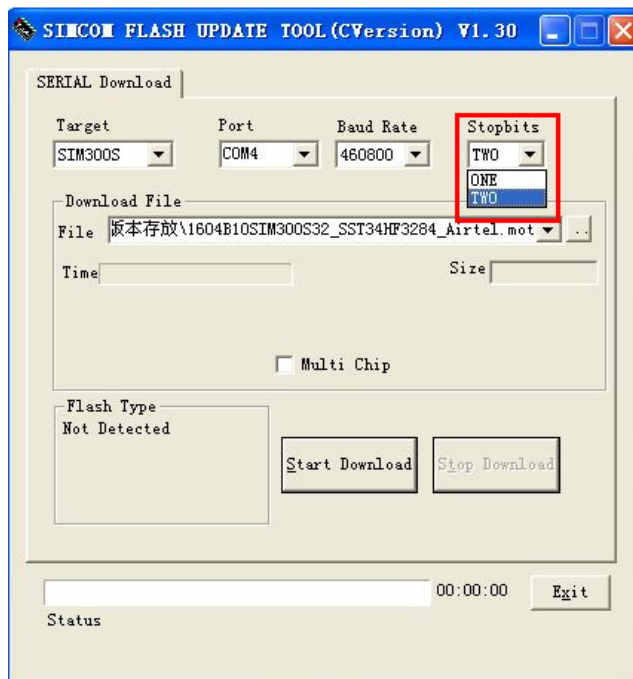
SIMCOM FLASH UPDATE TOOL(CVersion) V1.30

SERIAL Download

Target
SIM300S

Port
COM4

Baud Rate
460800

Stopbits
TWO
ONE
TWO

Download File
File 版本存放\1604B10SIM300S32_SST34HF3284_Airtel.mot ..

Time

Size

Multi Chip

Flash Type
Not Detected

Start Download

Stop Download

00:00:00

Exit

Status